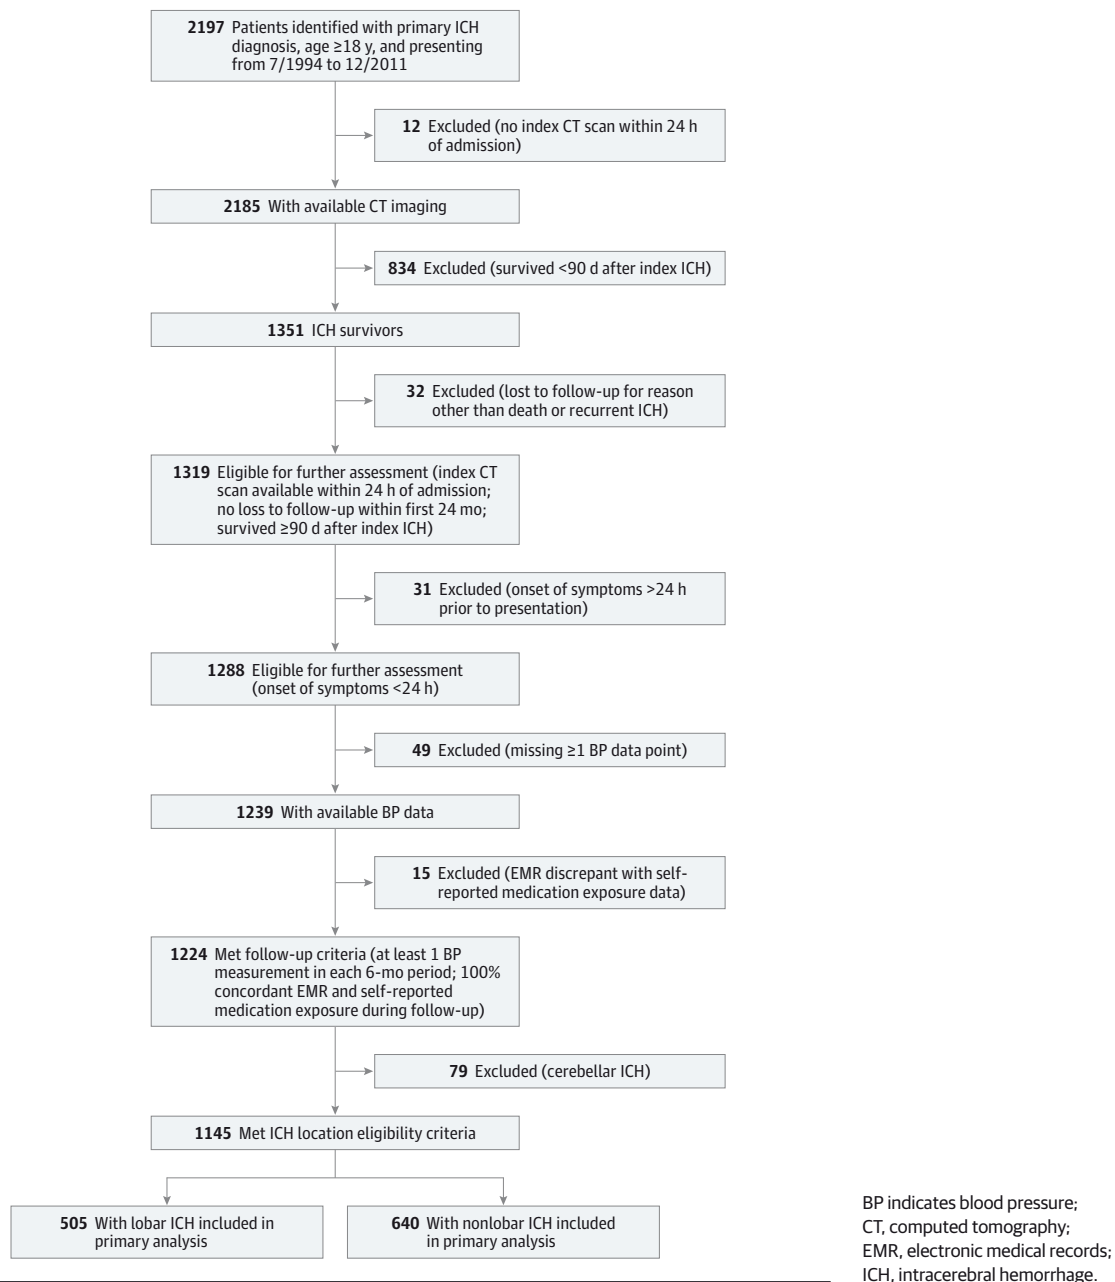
**2197** Patients identified with primary ICH diagnosis, age ≥18 y, and presenting from 7/1994 to 12/2011

**12** Excluded (no index CT scan within 24 h of admission)

**2185** With available CT imaging

**834** Excluded (survived <90 d after index ICH)

**1351** ICH survivors

**32** Excluded (lost to follow-up for reason other than death or recurrent ICH)

**1319** Eligible for further assessment (index CT scan available within 24 h of admission; no loss to follow-up within first 24 mo; survived ≥90 d after index ICH)

**31** Excluded (onset of symptoms >24 h prior to presentation)

**1288** Eligible for further assessment (onset of symptoms <24 h)

**49** Excluded (missing ≥1 BP data point)

**1239** With available BP data

**15** Excluded (EMR discrepant with self-reported medication exposure data)

**1224** Met follow-up criteria (at least 1 BP measurement in each 6-mo period; 100% concordant EMR and self-reported medication exposure during follow-up)

**79** Excluded (cerebellar ICH)

**1145** Met ICH location eligibility criteria

**505** With lobar ICH included in primary analysis

**640** With nonlobar ICH included in primary analysis

BP indicates blood pressure; CT, computed tomography; EMR, electronic medical records; ICH, intracerebral hemorrhage.